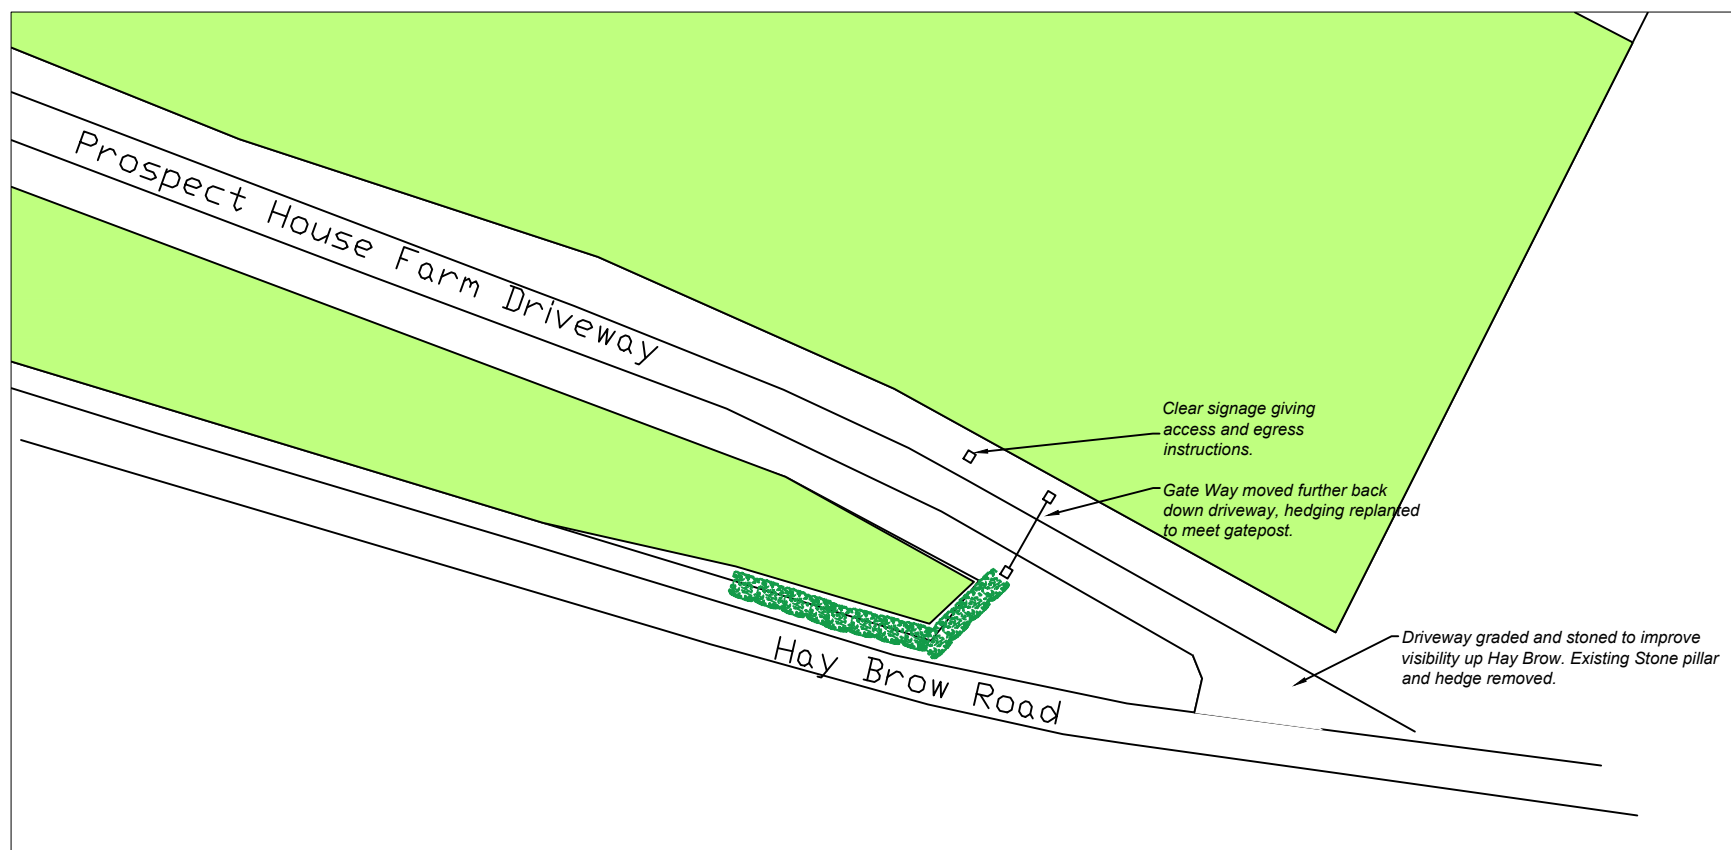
Prospect House Farm Driveway

Clear signage giving access and egress instructions.

Gate Way moved further back down driveway, hedging replanted to meet gatepost.

Hay Brow Road

Driveway graded and stoned to improve visibility up Hay Brow. Existing Stone pillar and hedge removed.